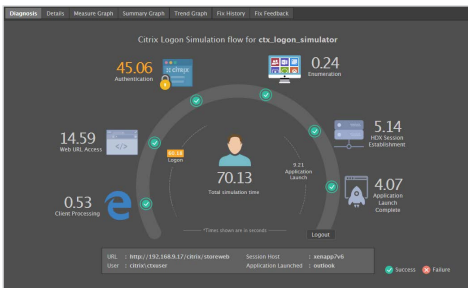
Diagnosis Details Measure Graph Summary Graph Trend Graph Fix History Fix Feedback

Citrix Logon Simulation flow for ctx_logon_simulator

45.06
Authentication

citrix

0.24
Enumeration

14.59
Web URL Access

5.14
HDX Session Establishment

60.14
Logon

70.13
Total simulation time

9.21
Application Launch

4.07
Application Launch Complete

0.53
Client Processing

*Times shown are in seconds

Logout

URL : http://192.168.9.17/citrix/storeweb
User : citrix\ctxuser
Session Host : xenapp7v6
Application Launched : outlook

Success Failure